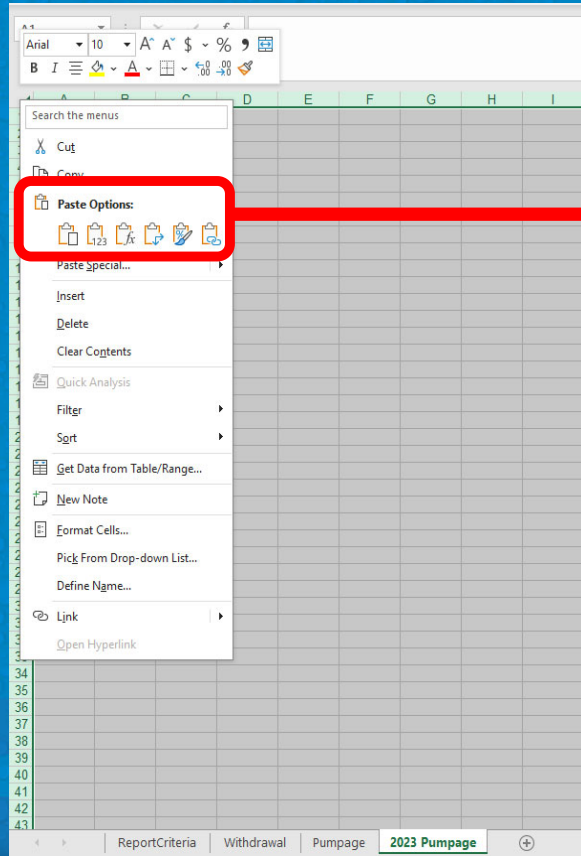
Arial 10 A A $ % ,
B I

A B C D E F G H I

Search the menus
Cut
Copy
Paste Options:
Paste Special...
Insert
Delete
Clear Contents
Quick Analysis
Filter
Sort
Get Data from Table/Range...
New Note
Format Cells...
Pick From Drop-down List...
Define Name...
Link
Open Hyperlink

34
35
36
37
38
39
40
41
42
43

ReportCriteria | Withdrawal | Pumpage | 2023 Pumpage